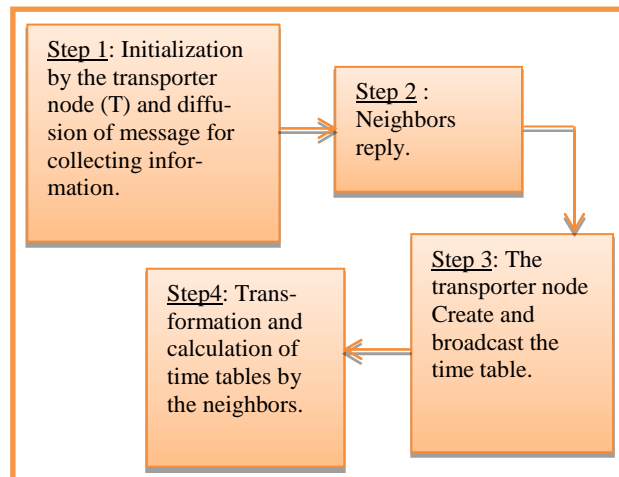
Step 1: Initialization by the transporter node (T) and diffusion of message for collecting information.

Step 2 : Neighbors reply.

Step 3: The transporter node Create and broadcast the time table.

Step4: Transformation and calculation of time tables by the neighbors.